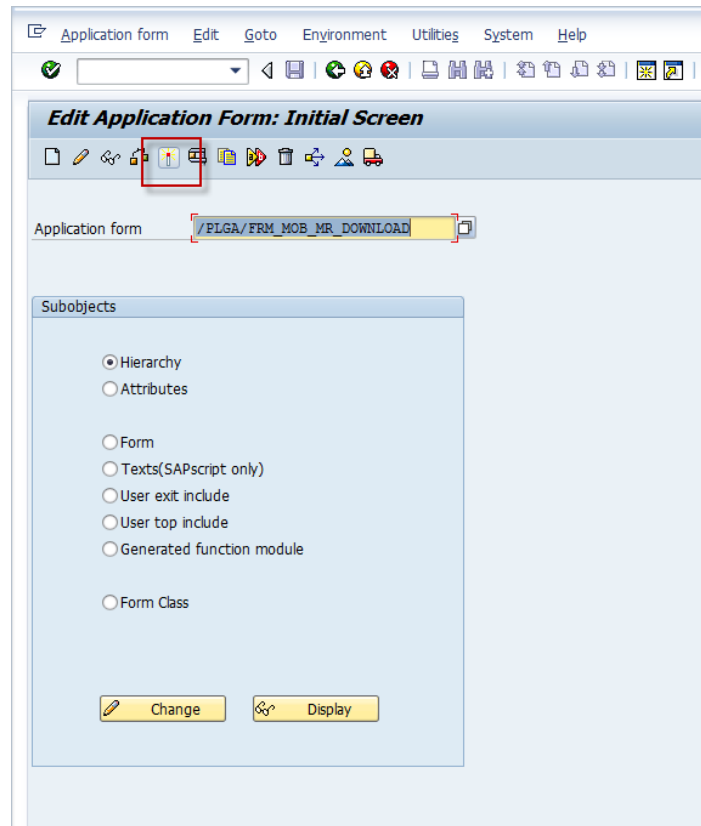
Application form Edit Goto Environment Utilities System Help

Edit Application Form: Initial Screen

Application form /PLGA/FRM_MOB_MR_DOWNLOAD

Subobjects

Hierarchy
Attributes

Form
Texts(SAPscript only)
User exit include
User top include
Generated function module

Form Class

Change
Display